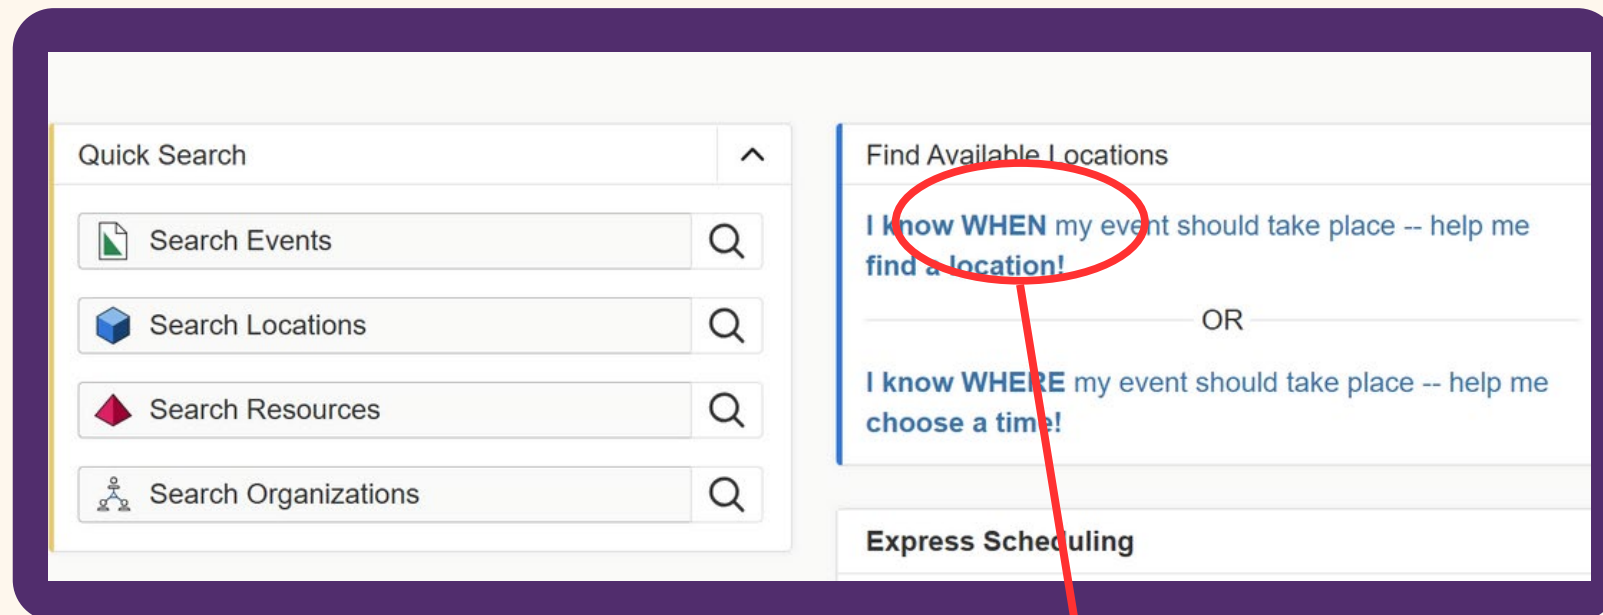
Quick Search

Search Events

Search Locations

Search Resources

Search Organizations

Find Available Locations

I know WHEN my event should take place -- help me find a location!

OR

I know WHERE my event should take place -- help me choose a time!

Express Scheduling